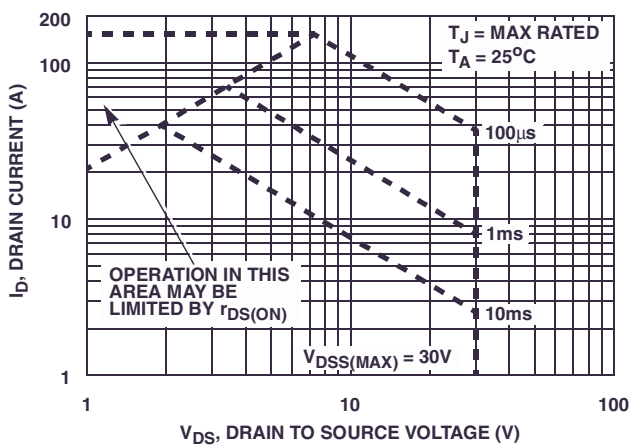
$T_J$ = MAX RATED
$T_A = 25^oC$

200
100
10
1

100μs
1ms
10ms

OPERATION IN THIS AREA MAY BE LIMITED BY $r_{DS(ON)}$

$V_{DSS(MAX)}$ = 30V

$I_D$, DRAIN CURRENT (A)

1
10
100

$V_{DS}$, DRAIN TO SOURCE VOLTAGE (V)